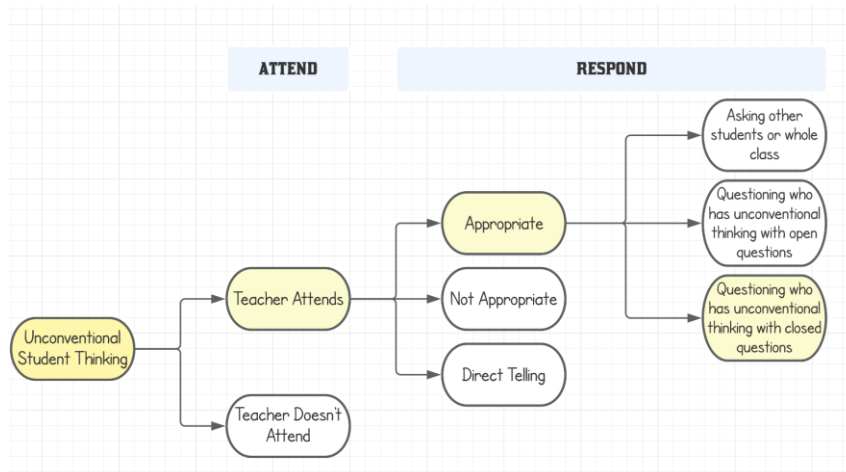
ATTEND

RESPOND

Unconventional Student Thinking

Teacher Attends

Teacher Doesn't Attend

Appropriate

Not Appropriate

Direct Telling

Asking other students or whole class

Questioning who has unconventional thinking with open questions

Questioning who has unconventional thinking with closed questions